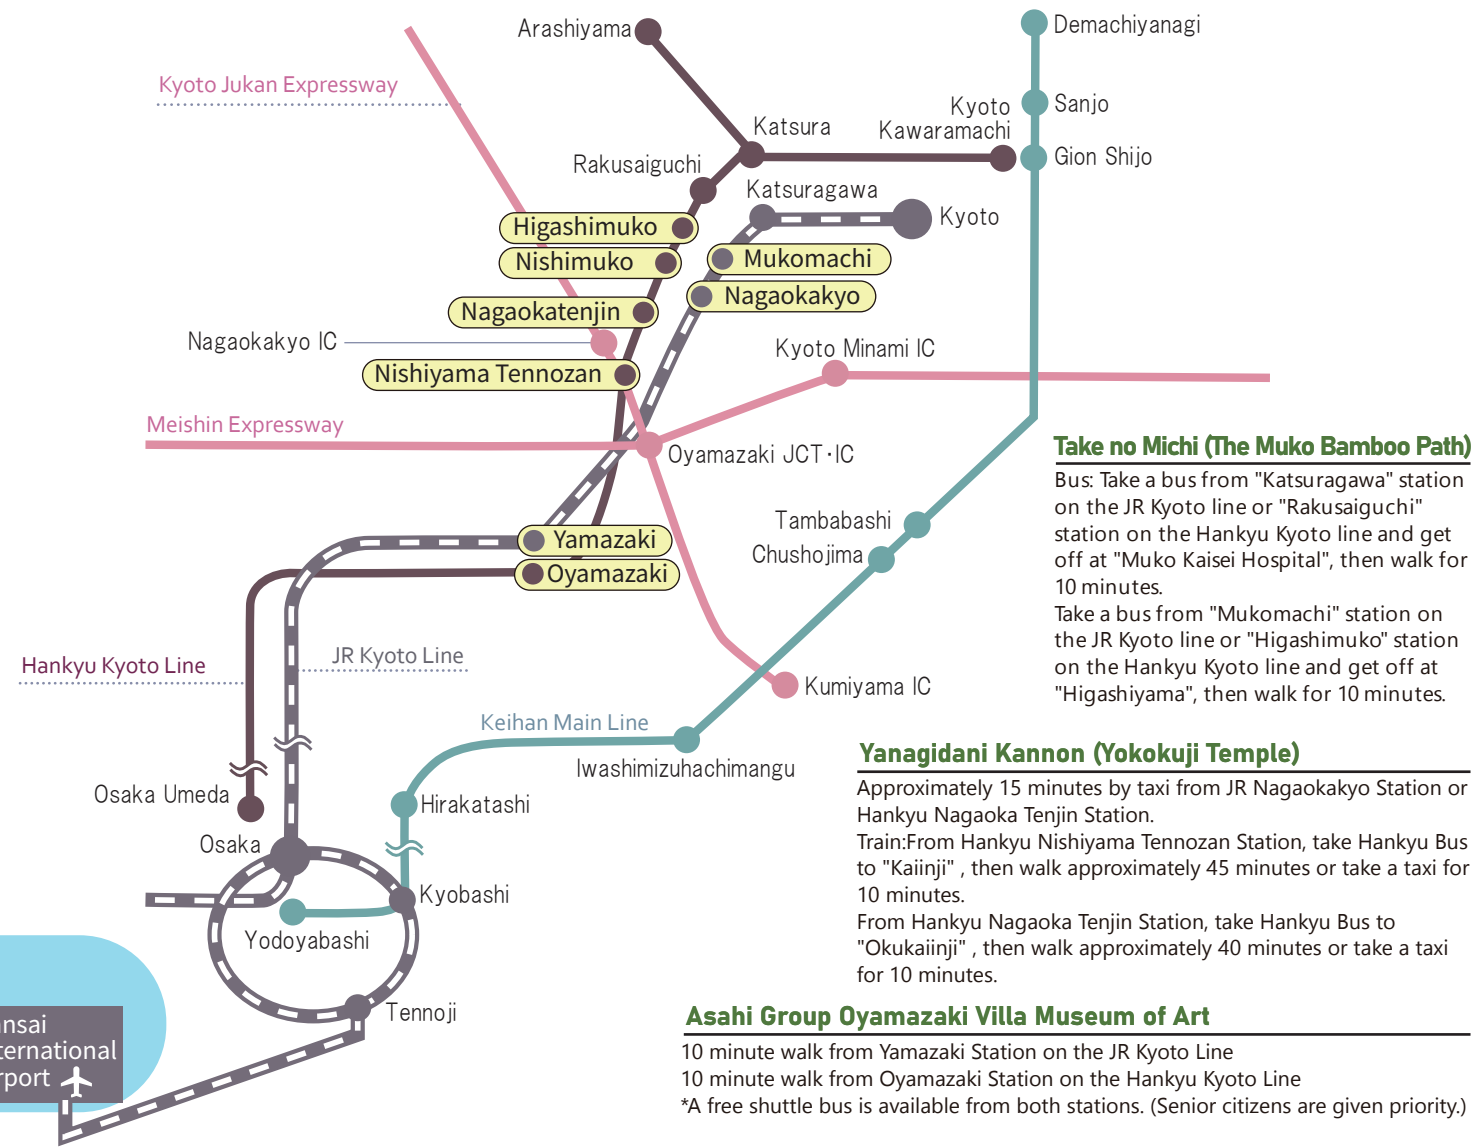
Arashiyama

Demachiyanagi

Kyoto Jukan Expressway

Sanjo

Kyoto Kawaramachi

Katsura

Gion Shijo

Rakusaiguchi

Katsuragawa

Higashimuko

Kyoto

Nishimuko

Mukomachi

Nagaokakyo

Nagaokatenjin

Nagaokakyo IC

Kyoto Minami IC

Nishiyama Tennozan

Meishin Expressway

Oyamazaki JCT·IC

Take no Michi (The Muko Bamboo Path)

Bus: Take a bus from "Katsuragawa" station on the JR Kyoto line or "Rakusaiguchi" station on the Hankyu Kyoto line and get off at "Muko Kaisei Hospital", then walk for 10 minutes.
Take a bus from "Mukomachi" station on the JR Kyoto line or "Higashimuko" station on the Hankyu Kyoto line and get off at "Higashiyama", then walk for 10 minutes.

Tambabashi

Chushojima

Yamazaki

Oyamazaki

Hankyu Kyoto Line

JR Kyoto Line

Kumiyama IC

Keihan Main Line

Iwashimizuhachimangu

Yanagidani Kannon (Yokokuji Temple)

Approximately 15 minutes by taxi from JR Nagaokakyo Station or Hankyu Nagaoka Tenjin Station.
Train:From Hankyu Nishiyama Tennozan Station, take Hankyu Bus to "Kaiinji" , then walk approximately 45 minutes or take a taxi for 10 minutes.
From Hankyu Nagaoka Tenjin Station, take Hankyu Bus to "Okukaiinji" , then walk approximately 40 minutes or take a taxi for 10 minutes.

Osaka Umeda

Hirakatashi

Osaka

Kyobashi

Yodoyabashi

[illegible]nsai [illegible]ternational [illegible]rport

Tennoji

Asahi Group Oyamazaki Villa Museum of Art

10 minute walk from Yamazaki Station on the JR Kyoto Line
10 minute walk from Oyamazaki Station on the Hankyu Kyoto Line
*A free shuttle bus is available from both stations. (Senior citizens are given priority.)